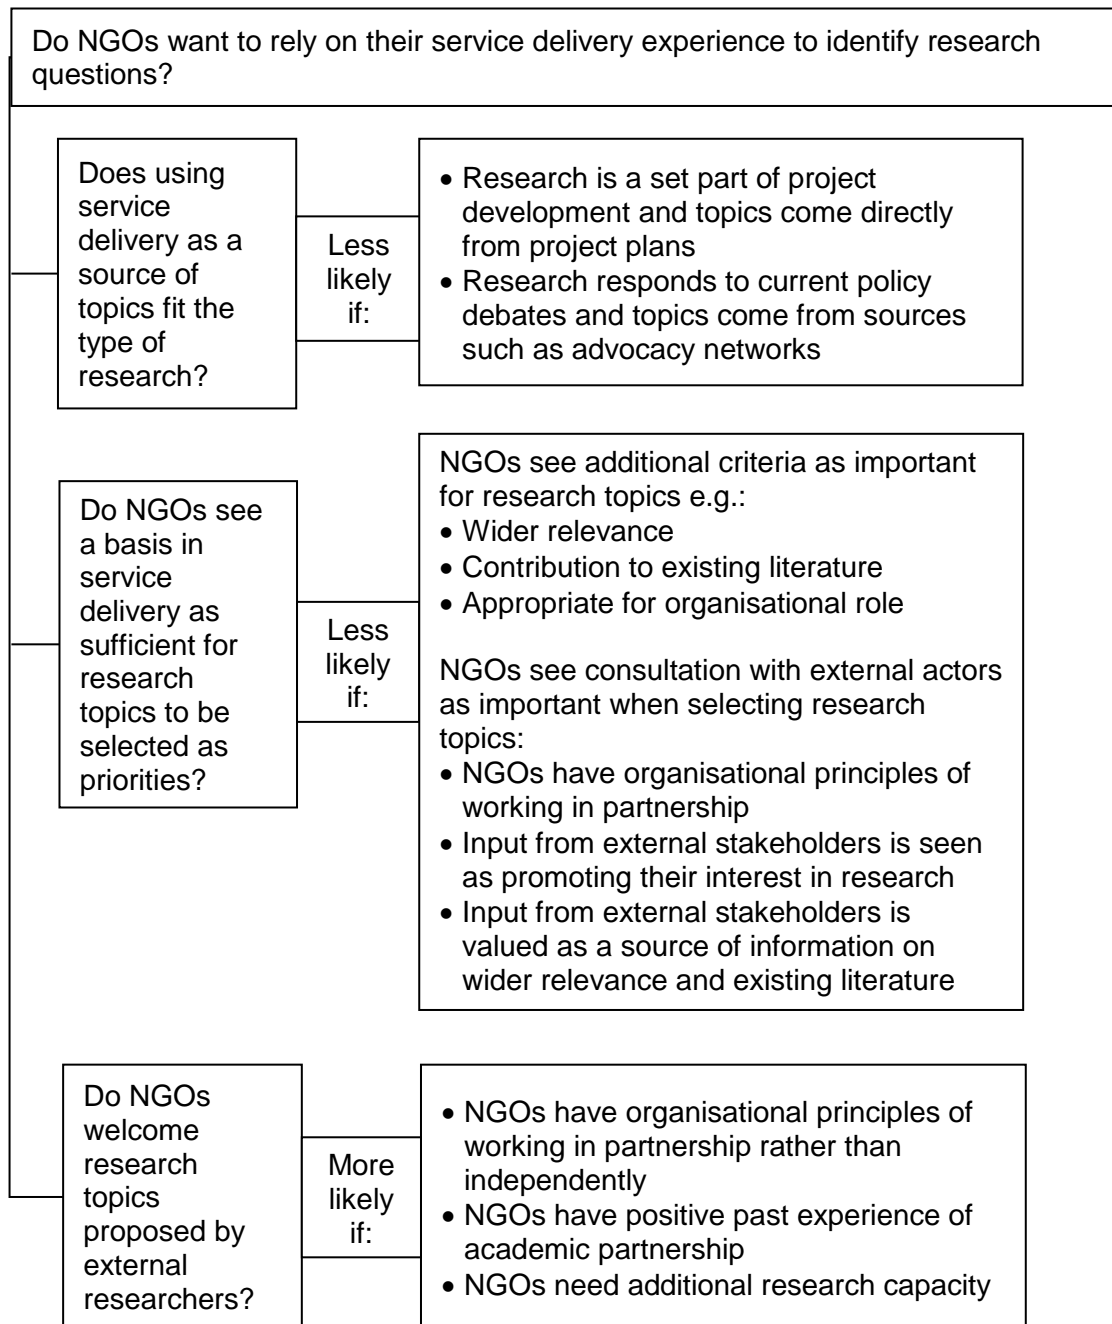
Do NGOs want to rely on their service delivery experience to identify research questions?

Does using service delivery as a source of topics fit the type of research?

Less likely if:

• Research is a set part of project development and topics come directly from project plans
• Research responds to current policy debates and topics come from sources such as advocacy networks

Do NGOs see a basis in service delivery as sufficient for research topics to be selected as priorities?

Less likely if:

NGOs see additional criteria as important for research topics e.g.:
• Wider relevance
• Contribution to existing literature
• Appropriate for organisational role

NGOs see consultation with external actors as important when selecting research topics:
• NGOs have organisational principles of working in partnership
• Input from external stakeholders is seen as promoting their interest in research
• Input from external stakeholders is valued as a source of information on wider relevance and existing literature

Do NGOs welcome research topics proposed by external researchers?

More likely if:

• NGOs have organisational principles of working in partnership rather than independently
• NGOs have positive past experience of academic partnership
• NGOs need additional research capacity